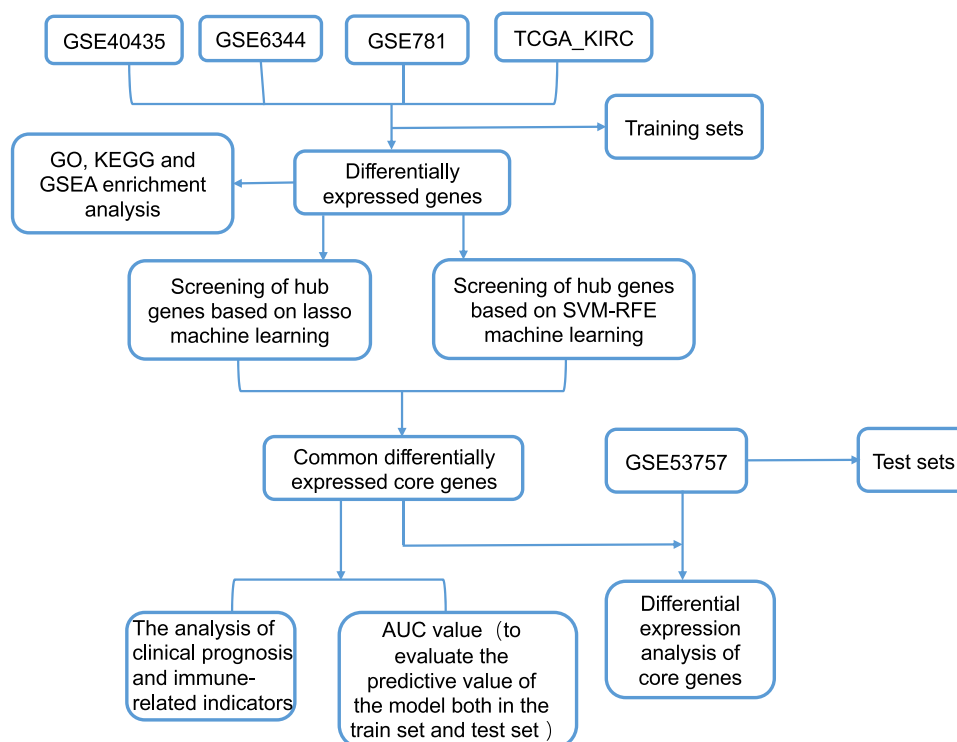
GSE40435

GSE6344

GSE781

TCGA_KIRC

Training sets

GO, KEGG and GSEA enrichment analysis

Differentially expressed genes

Screening of hub genes based on lasso machine learning

Screening of hub genes based on SVM-RFE machine learning

Common differentially expressed core genes

GSE53757

Test sets

The analysis of clinical prognosis and immune-related indicators

AUC value（to evaluate the predictive value of the model both in the train set and test set）

Differential expression analysis of core genes